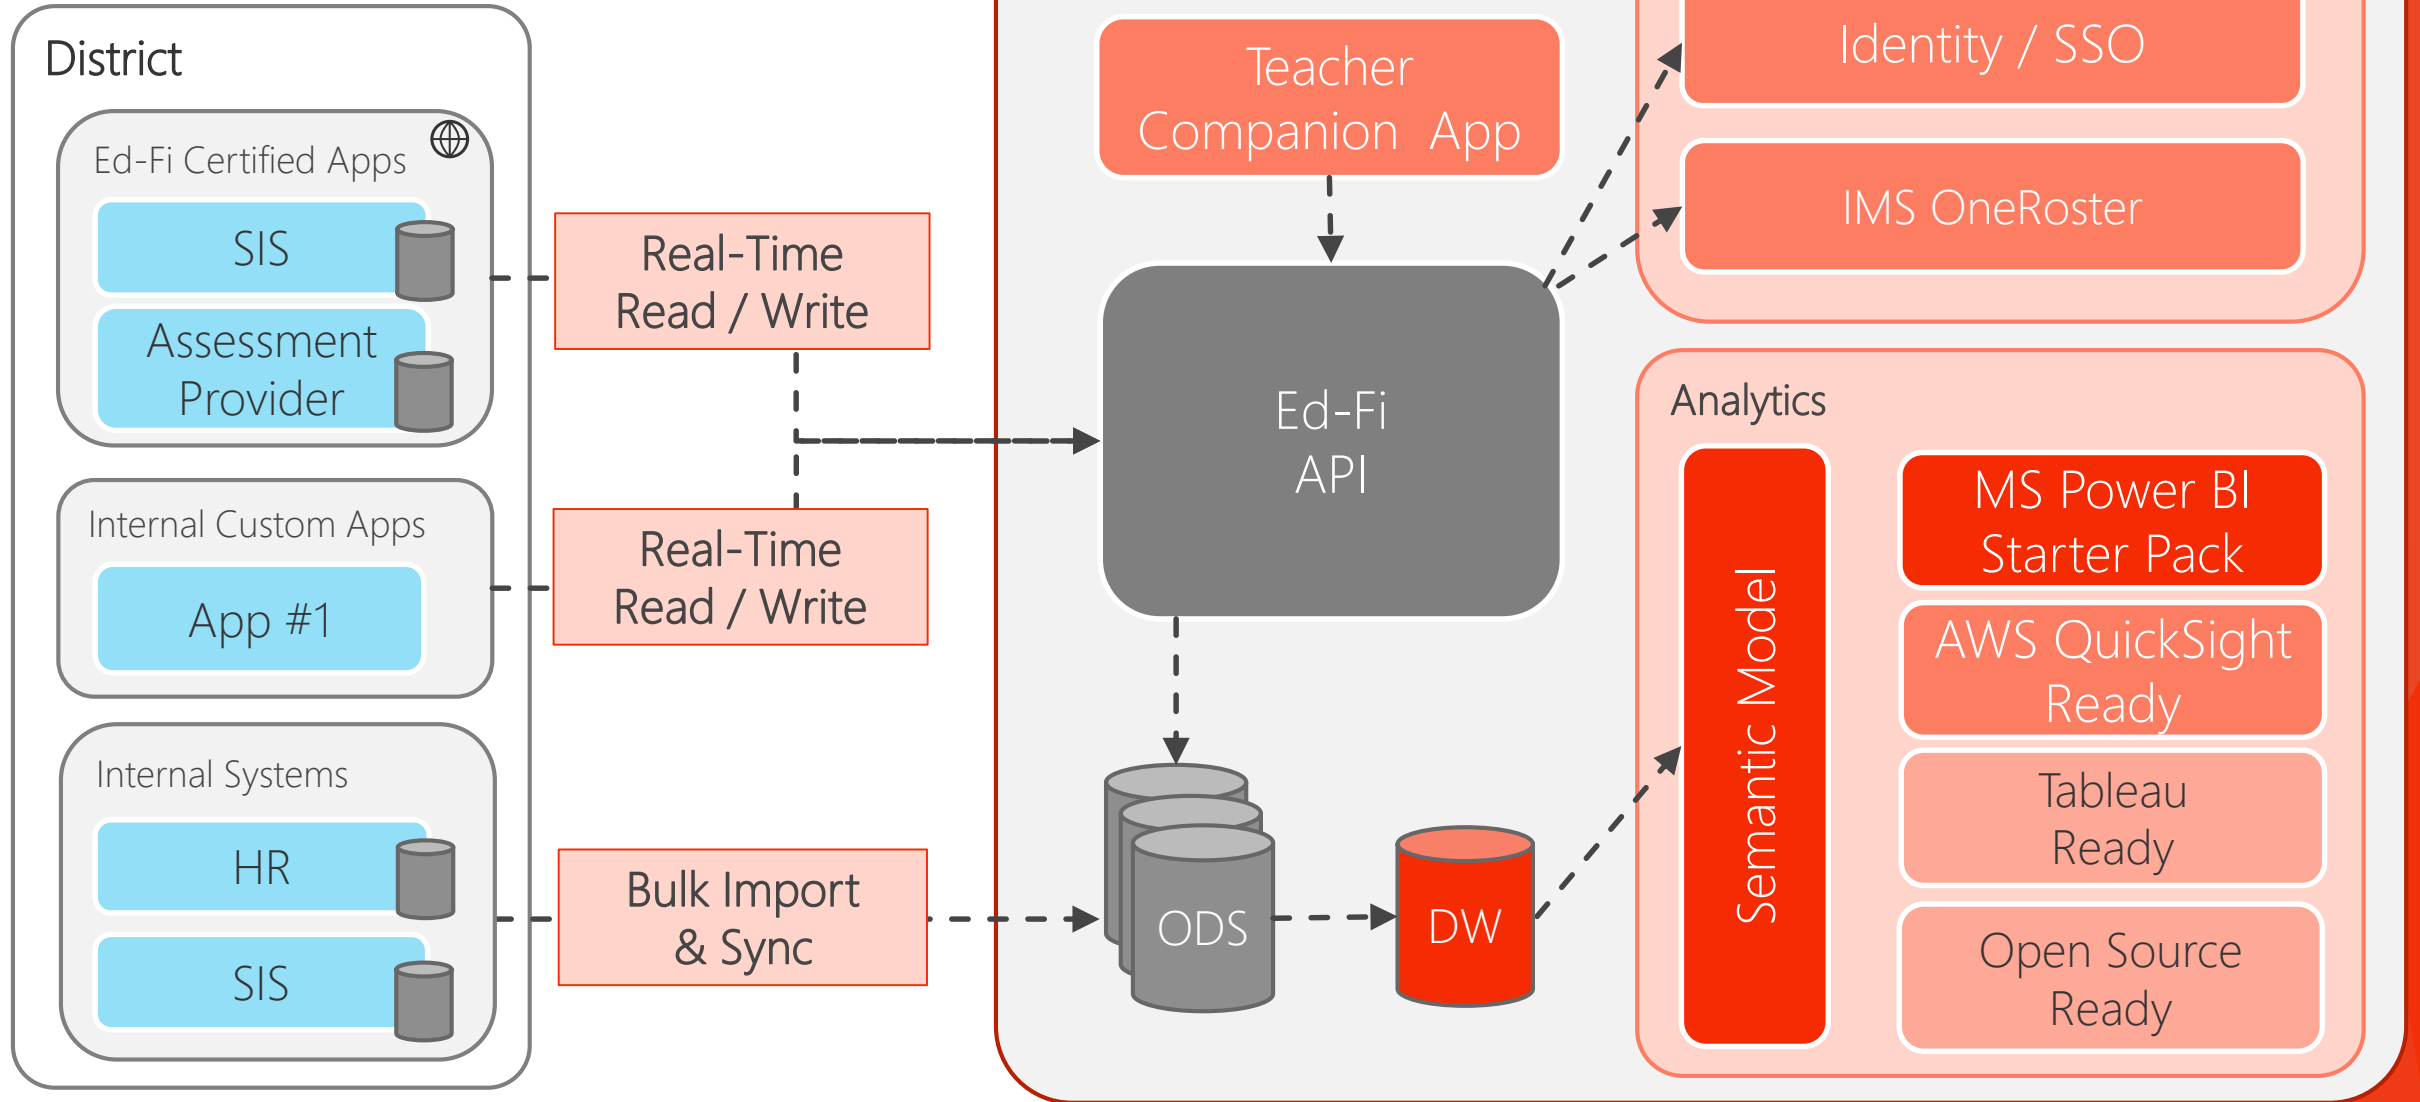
District

Ed-Fi Certified Apps

SIS

Assessment Provider

Internal Custom Apps

App #1

Internal Systems

HR

SIS

Real-Time Read / Write

Real-Time Read / Write

Bulk Import & Sync

Teacher Companion App

Ed-Fi API

ODS

DW

Identity / SSO

IMS OneRoster

Analytics

Semantic Model

MS Power BI Starter Pack

AWS QuickSight Ready

Tableau Ready

Open Source Ready